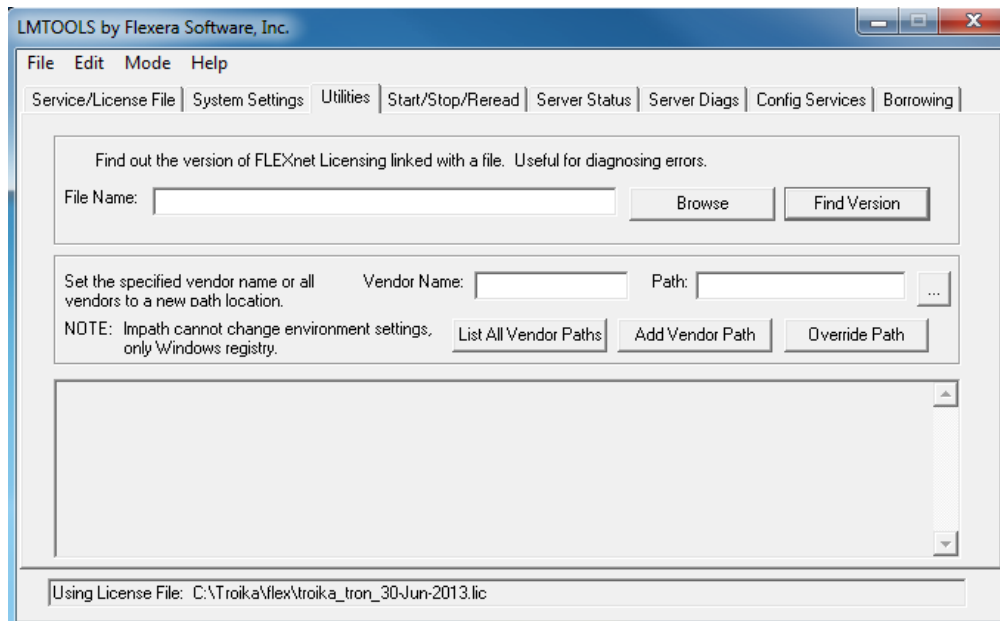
LMTOOLS by Flexera Software, Inc.

File Edit Mode Help

Service/License File | System Settings | Utilities | Start/Stop/Reread | Server Status | Server Diags | Config Services | Borrowing

Find out the version of FLEXnet Licensing linked with a file. Useful for diagnosing errors.

File Name:

Browse

Find Version

Set the specified vendor name or all vendors to a new path location.

Vendor Name:

Path:

...

NOTE: lmpath cannot change environment settings, only Windows registry.

List All Vendor Paths

Add Vendor Path

Override Path

Using License File: C:\Troika\flex\troika_tron_30-Jun-2013.lic